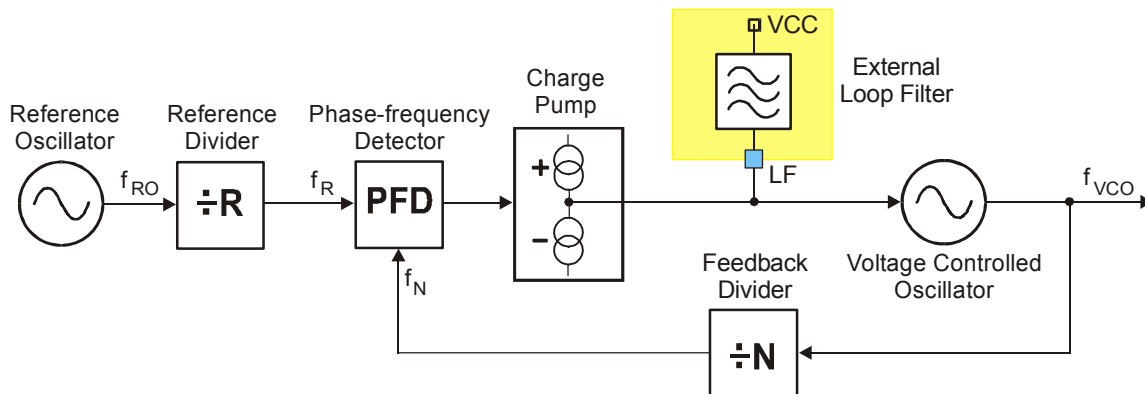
VCC

External Loop Filter

Charge Pump

Reference Oscillator

Reference Divider

Phase-frequency Detector

$f_{RO}$

÷R

$f_R$

PFD

+

−

LF

$f_{VCO}$

$f_N$

Feedback Divider

Voltage Controlled Oscillator

÷N